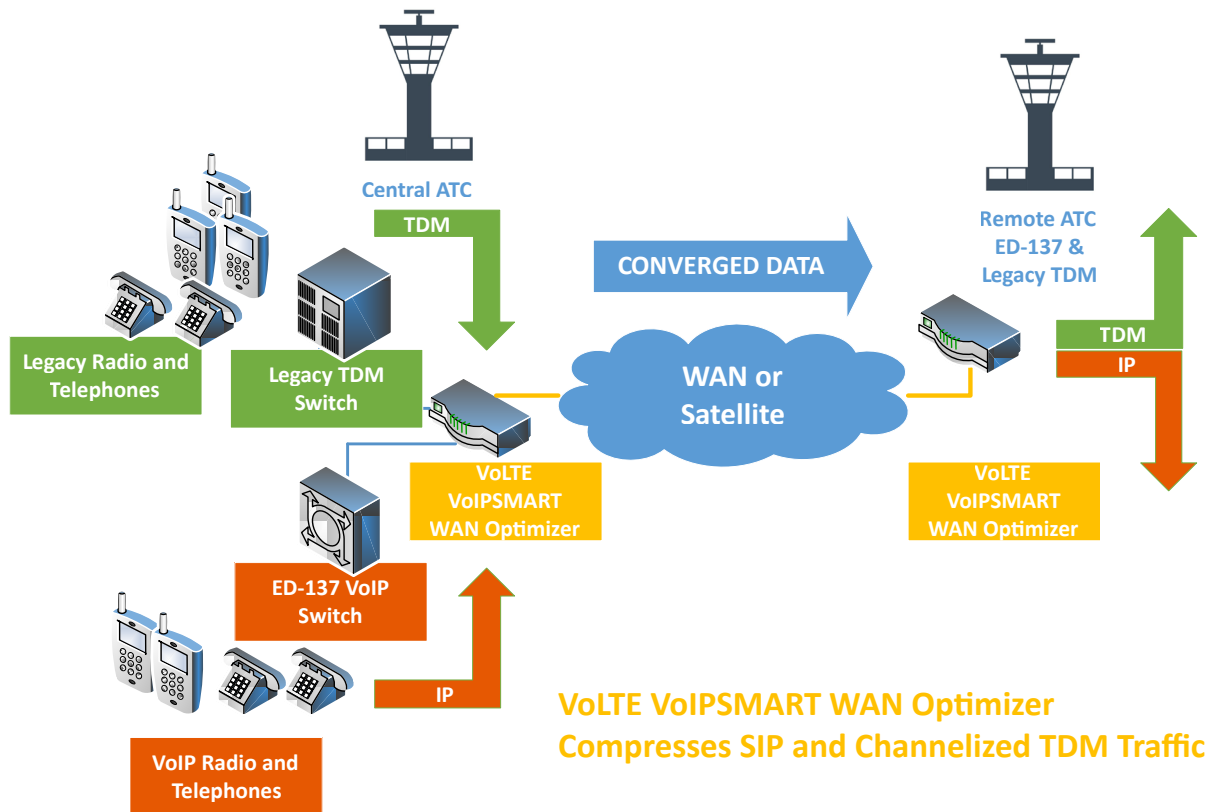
Central ATC

TDM

CONVERGED DATA

Remote ATC
ED-137 &
Legacy TDM

TDM

IP

Legacy Radio and Telephones

Legacy TDM Switch

WAN or Satellite

VoLTE
VoIPSMART
WAN Optimizer

VoLTE
VoIPSMART
WAN Optimizer

ED-137 VoIP Switch

IP

VoIP Radio and Telephones

VoLTE VoIPSMART WAN Optimizer
Compresses SIP and Channelized TDM Traffic